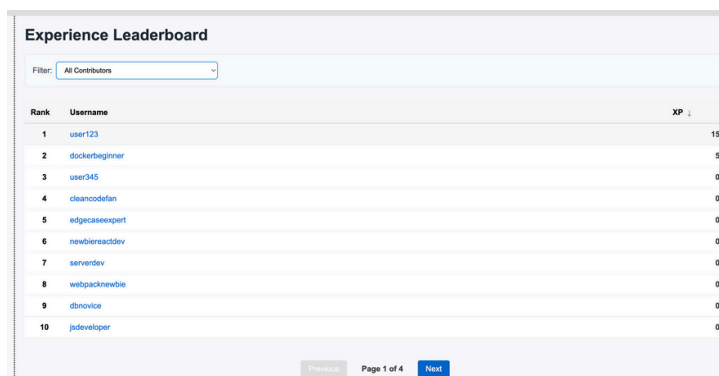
Experience Leaderboard

Filter: All Contributors

| Rank | Username | XP ↓ |
|---|---|---|
| 1 | user123 | 15 |
| 2 | dockerbeginner | 5 |
| 3 | user345 | 0 |
| 4 | cleancodefan | 0 |
| 5 | edgecaseexpert | 0 |
| 6 | newbiereactdev | 0 |
| 7 | serverdev | 0 |
| 8 | webpacknewbie | 0 |
| 9 | dbnovice | 0 |
| 10 | jsdeveloper | 0 |

Previous Page 1 of 4 Next